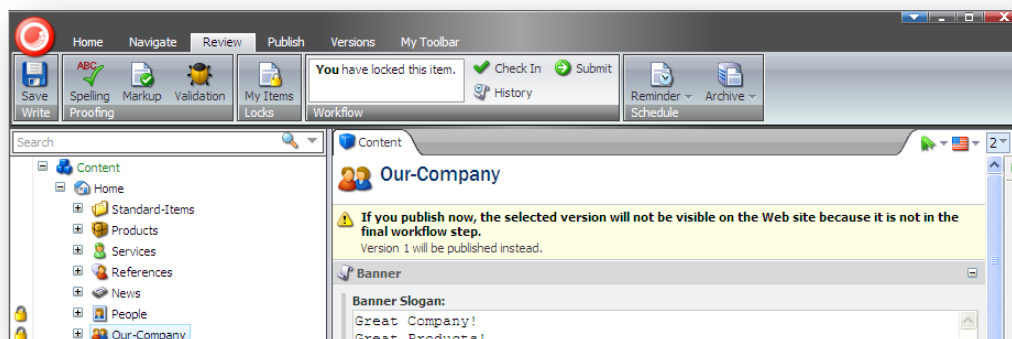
Home Navigate Review Publish Versions My Toolbar

Save
Write

Spelling Markup Validation
Proofing

My Items
Locks

You have locked this item.
Check In Submit
History
Workflow

Reminder Archive
Schedule

Search

Content
Home
Standard-Items
Products
Services
References
News
People
Our-Company

Content

2

Our-Company

If you publish now, the selected version will not be visible on the Web site because it is not in the final workflow step.
Version 1 will be published instead.

Banner

Banner Slogan:

Great Company!
Great Products!